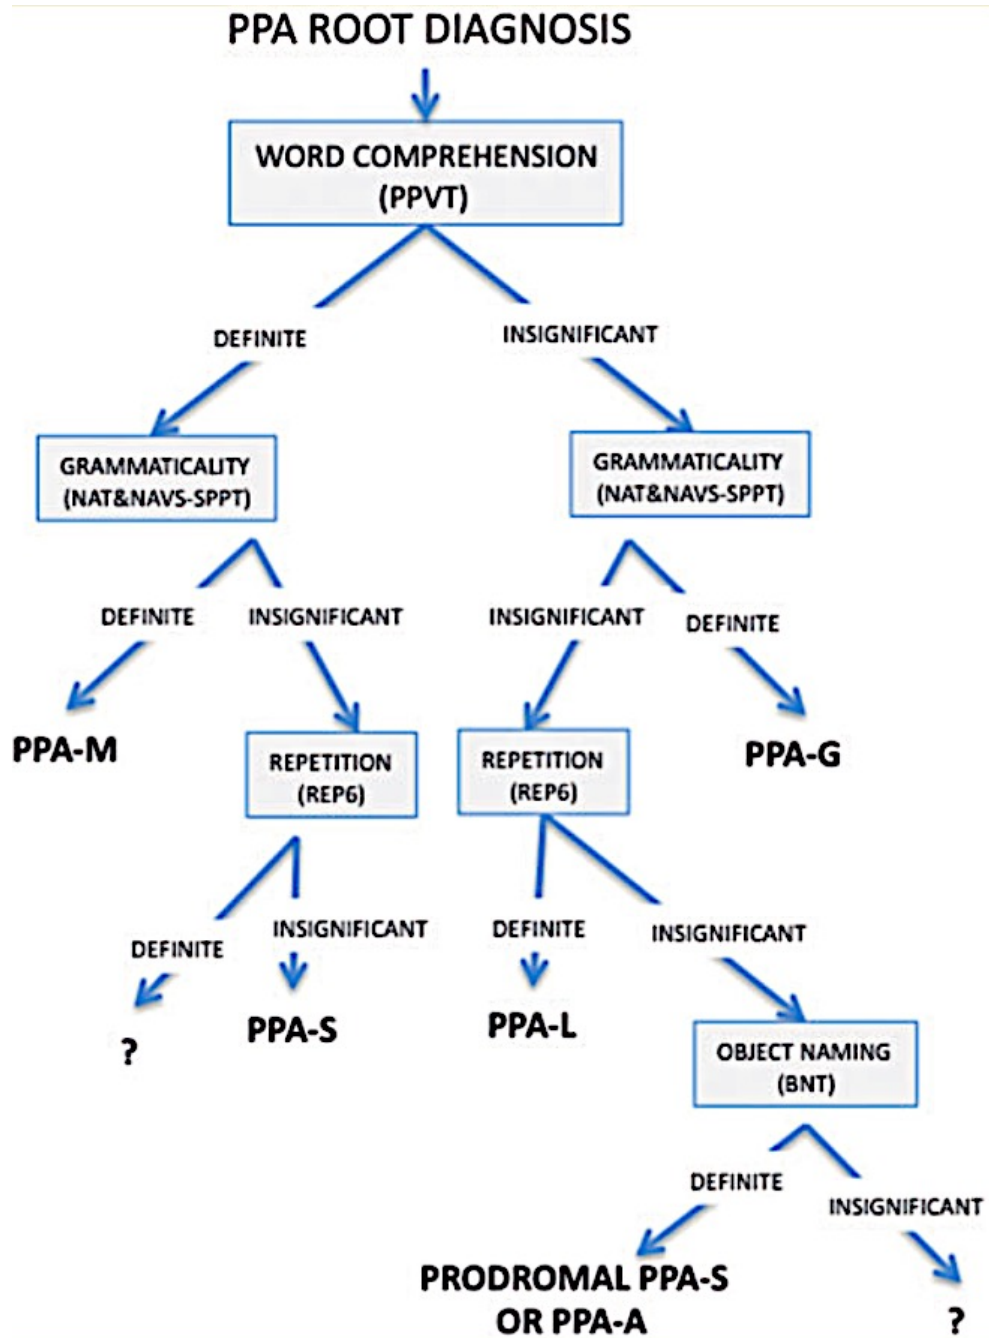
PPA ROOT DIAGNOSIS

WORD COMPREHENSION (PPVT)

DEFINITE

INSIGNIFICANT

GRAMMATICALITY (NAT&NAVS-SPPT)

GRAMMATICALITY (NAT&NAVS-SPPT)

DEFINITE

INSIGNIFICANT

INSIGNIFICANT

DEFINITE

PPA-M

REPETITION (REP6)

REPETITION (REP6)

PPA-G

DEFINITE

INSIGNIFICANT

DEFINITE

INSIGNIFICANT

?

PPA-S

PPA-L

OBJECT NAMING (BNT)

DEFINITE

INSIGNIFICANT

PRODROMAL PPA-S OR PPA-A

?